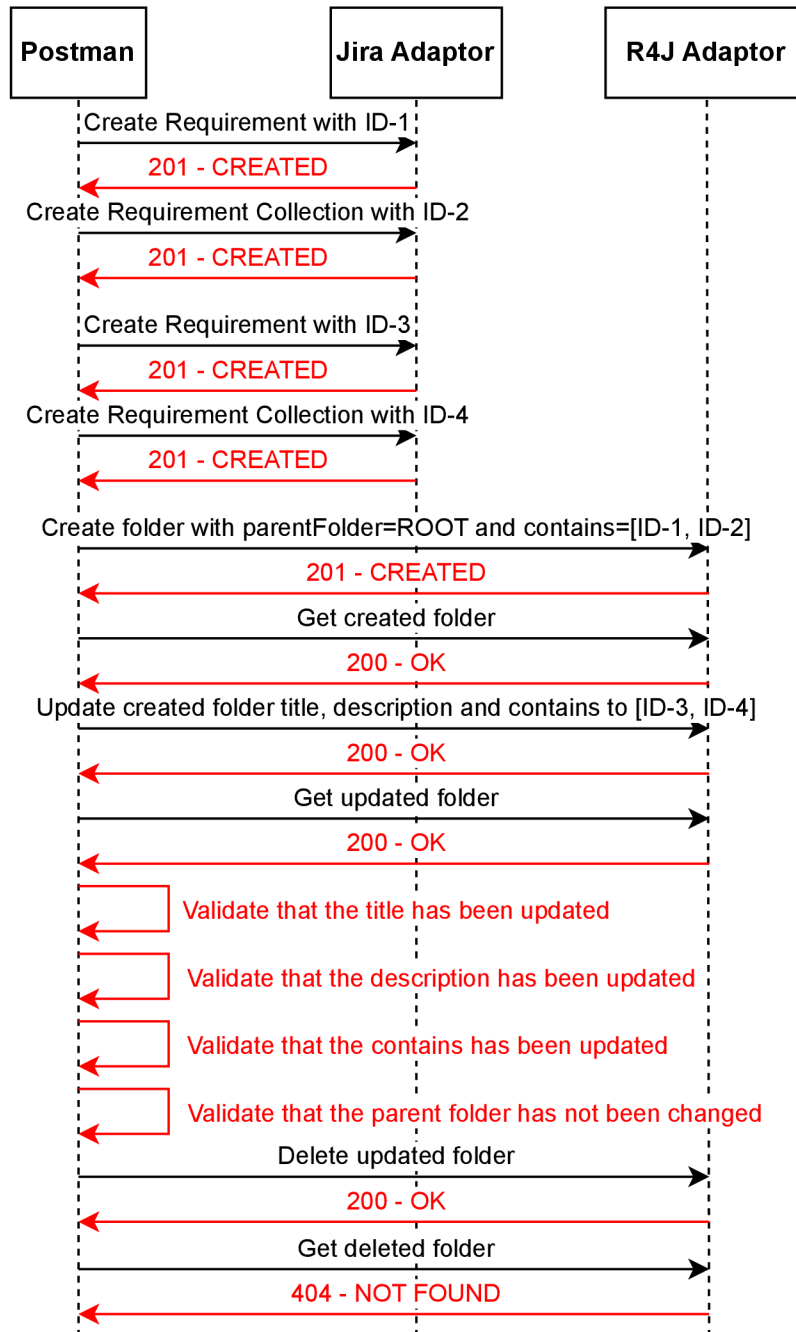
Postman

Jira Adaptor

R4J Adaptor

Create Requirement with ID-1

201 - CREATED

Create Requirement Collection with ID-2

201 - CREATED

Create Requirement with ID-3

201 - CREATED

Create Requirement Collection with ID-4

201 - CREATED

Create folder with parentFolder=ROOT and contains=[ID-1, ID-2]

201 - CREATED

Get created folder

200 - OK

Update created folder title, description and contains to [ID-3, ID-4]

200 - OK

Get updated folder

200 - OK

Validate that the title has been updated

Validate that the description has been updated

Validate that the contains has been updated

Validate that the parent folder has not been changed

Delete updated folder

200 - OK

Get deleted folder

404 - NOT FOUND